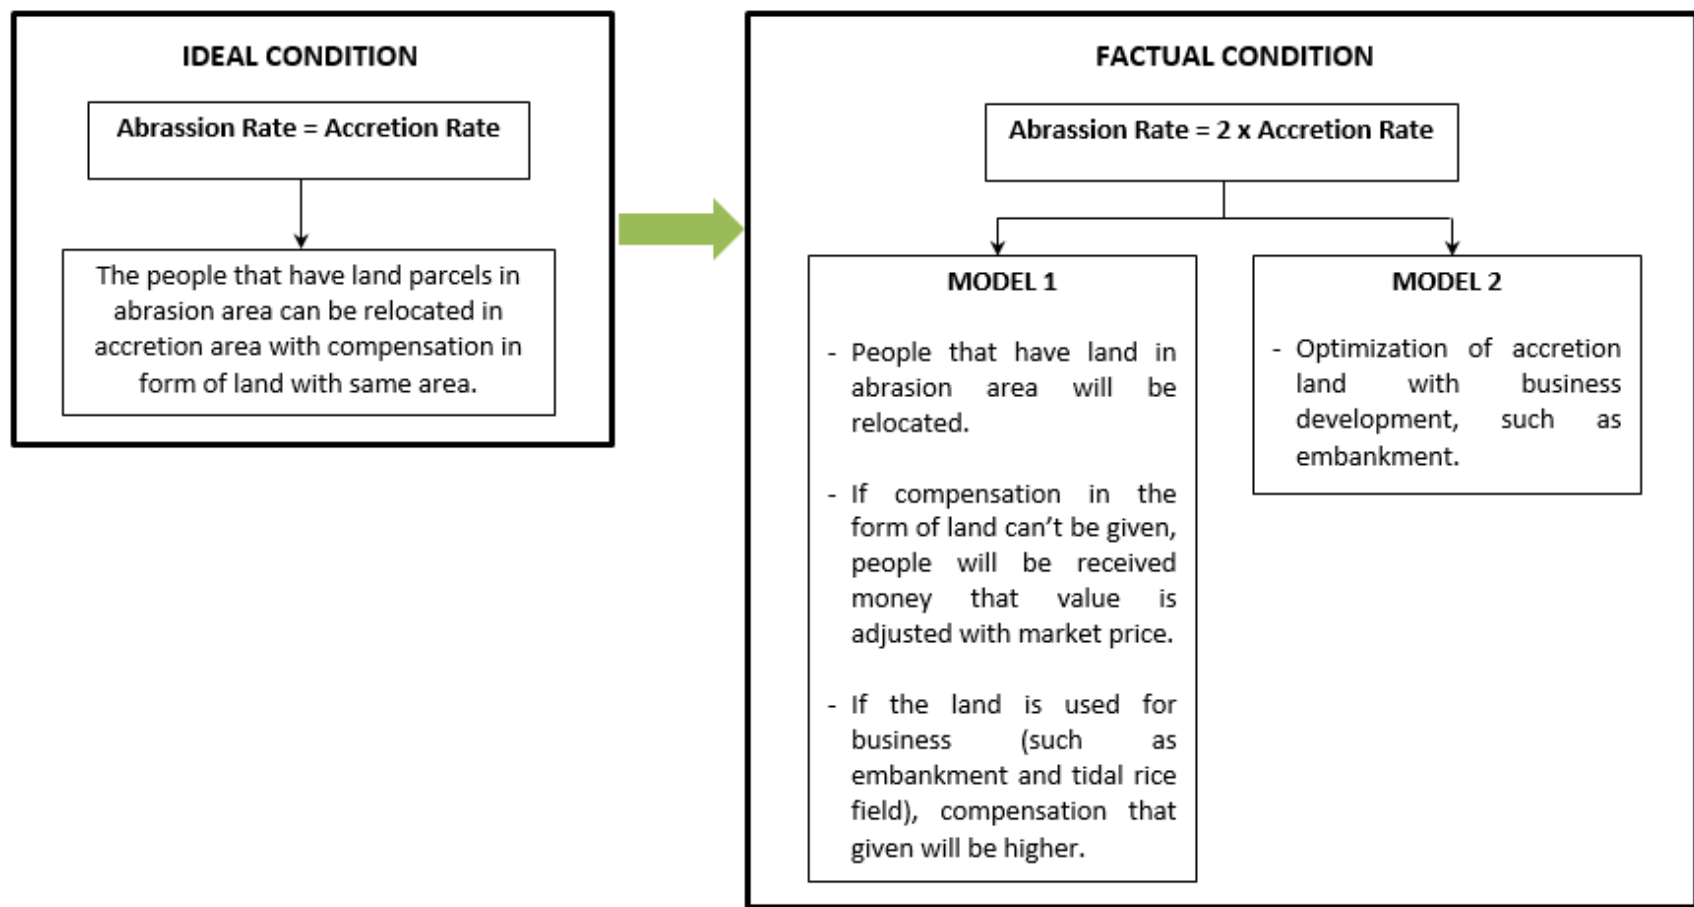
IDEAL CONDITION

Abrassion Rate = Accretion Rate

The people that have land parcels in abrasion area can be relocated in accretion area with compensation in form of land with same area.

FACTUAL CONDITION

Abrassion Rate = 2 x Accretion Rate

MODEL 1

- People that have land in abrasion area will be relocated.

- If compensation in the form of land can't be given, people will be received money that value is adjusted with market price.

- If the land is used for business (such as embankment and tidal rice field), compensation that given will be higher.

MODEL 2

- Optimization of accretion land with business development, such as embankment.